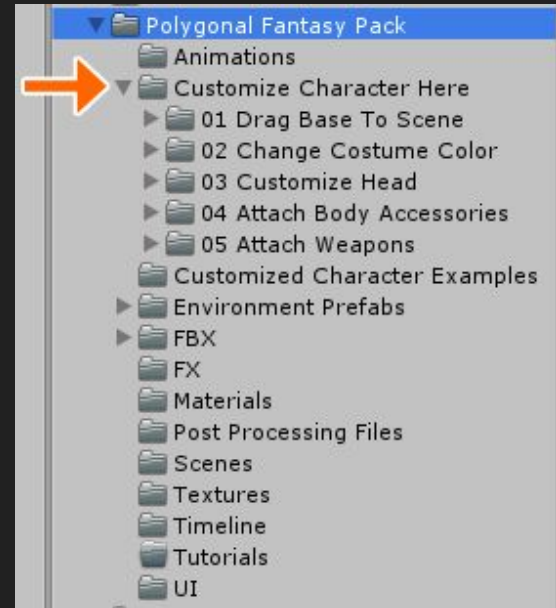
Polygonal Fantasy Pack
Animations
Customize Character Here
01 Drag Base To Scene
02 Change Costume Color
03 Customize Head
04 Attach Body Accessories
05 Attach Weapons
Customized Character Examples
Environment Prefabs
FBX
FX
Materials
Post Processing Files
Scenes
Textures
Timeline
Tutorials
UI